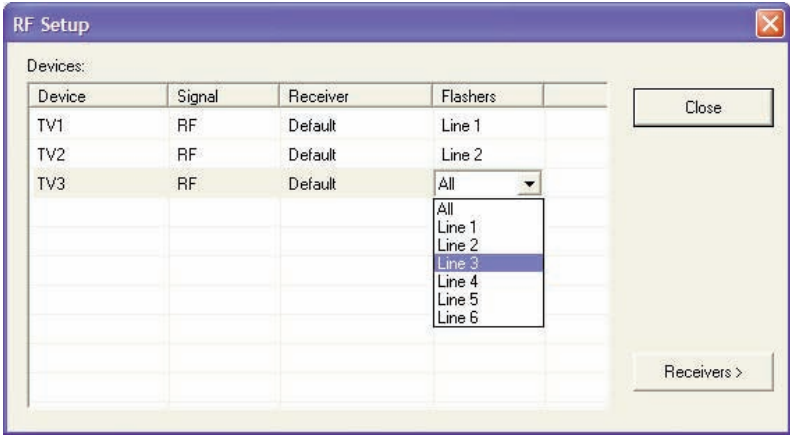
RF Setup

Devices:

| Device | Signal | Receiver | Flashers |
|---|---|---|---|
| TV1 | RF | Default | Line 1 |
| TV2 | RF | Default | Line 2 |
| TV3 | RF | Default | All |

All
Line 1
Line 2
Line 3
Line 4
Line 5
Line 6

Close

Receivers >